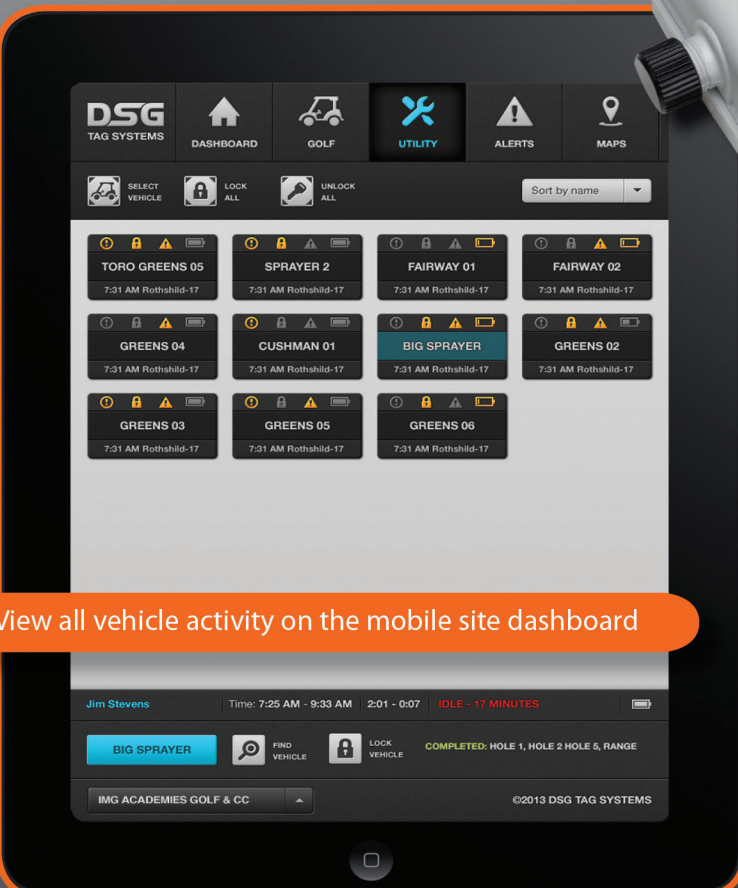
DSG
TAG SYSTEMS

DASHBOARD
GOLF
UTILITY
ALERTS
MAPS

SELECT VEHICLE
LOCK ALL
UNLOCK ALL
Sort by name

TORO GREENS 05
7:31 AM Rothshild-17

SPRAYER 2
7:31 AM Rothshild-17

FAIRWAY 01
7:31 AM Rothshild-17

FAIRWAY 02
7:31 AM Rothshild-17

GREENS 04
7:31 AM Rothshild-17

CUSHMAN 01
7:31 AM Rothshild-17

BIG SPRAYER
7:31 AM Rothshild-17

GREENS 02
7:31 AM Rothshild-17

GREENS 03
7:31 AM Rothshild-17

GREENS 05
7:31 AM Rothshild-17

GREENS 06
7:31 AM Rothshild-17

View all vehicle activity on the mobile site dashboard

Jim Stevens
Time: 7:25 AM - 9:33 AM
2:01 - 0:07
IDLE - 17 MINUTES

BIG SPRAYER
FIND VEHICLE
LOCK VEHICLE
COMPLETED: HOLE 1, HOLE 2 HOLE 5, RANGE

IMG ACADEMIES GOLF & CC
©2013 DSG TAG SYSTEMS